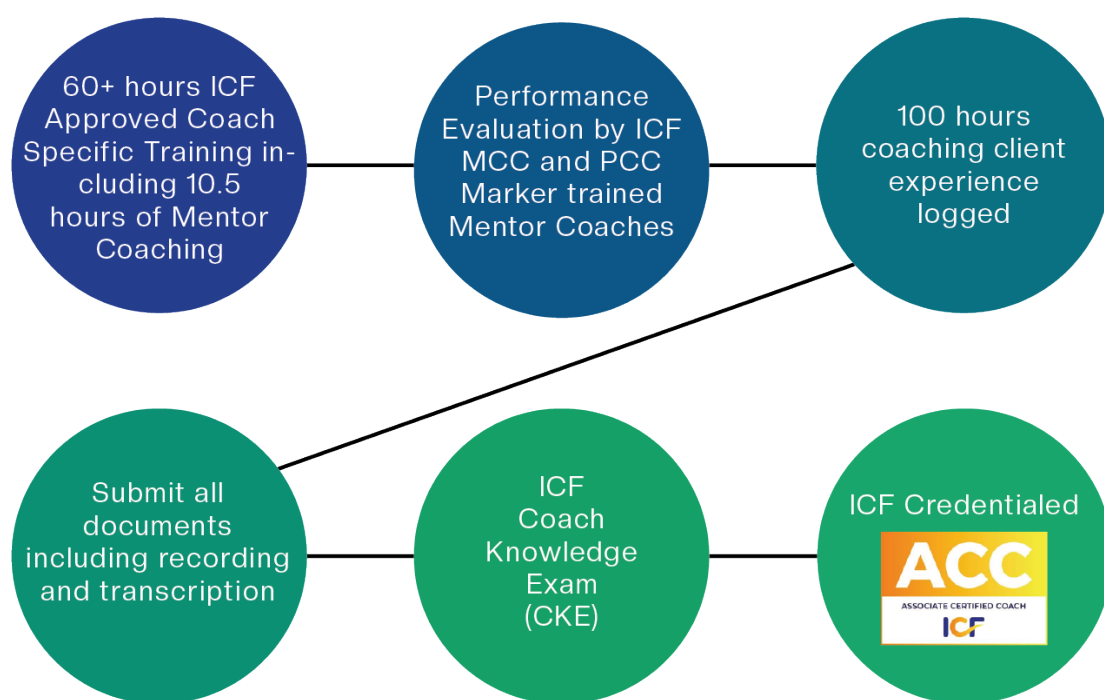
60+ hours ICF Approved Coach Specific Training including 10.5 hours of Mentor Coaching

Performance Evaluation by ICF MCC and PCC Marker trained Mentor Coaches

100 hours coaching client experience logged

Submit all documents including recording and transcription

ICF Coach Knowledge Exam (CKE)

ICF Credentialed

ACC

ASSOCIATE CERTIFIED COACH

ICF